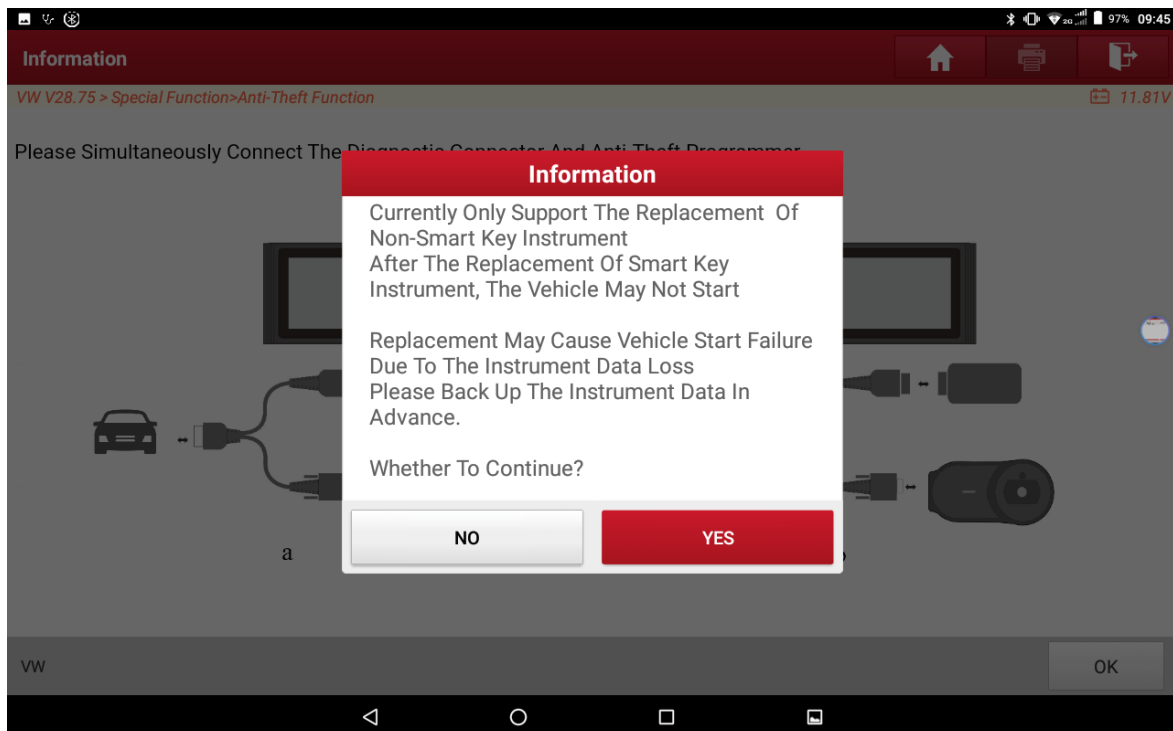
97% 09:45

Information

VW V28.75 > Special Function>Anti-Theft Function

11.81V

Please Simultaneously Connect The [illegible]

Information

Currently Only Support The Replacement Of Non-Smart Key Instrument
After The Replacement Of Smart Key Instrument, The Vehicle May Not Start

Replacement May Cause Vehicle Start Failure Due To The Instrument Data Loss
Please Back Up The Instrument Data In Advance.

Whether To Continue?

NO

YES

a

VW

OK